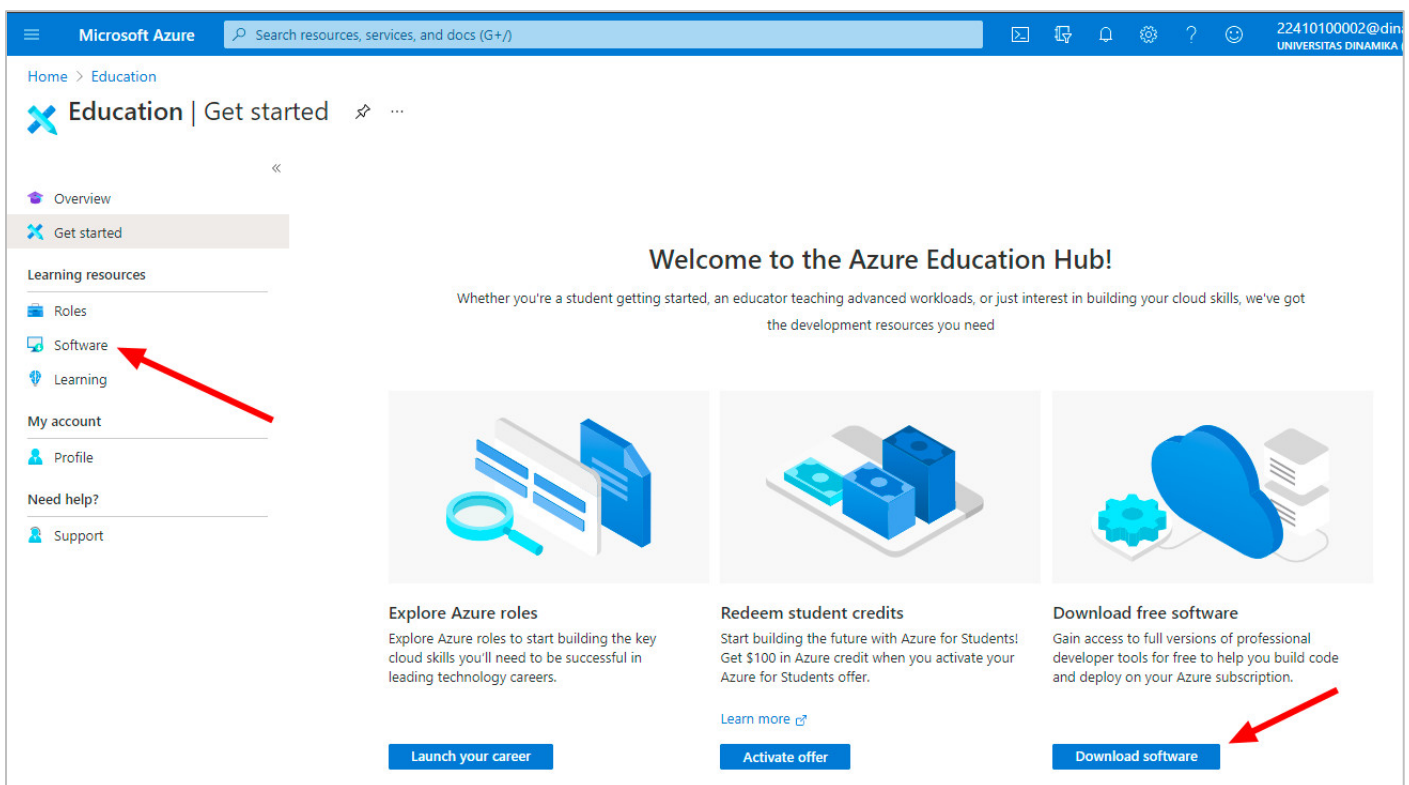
Microsoft Azure
Search resources, services, and docs (G+/)
22410100002@din
UNIVERSITAS DINAMIKA

Home > Education

Education | Get started

«

Overview
Get started
Learning resources
Roles
Software
Learning
My account
Profile
Need help?
Support

Welcome to the Azure Education Hub!

Whether you're a student getting started, an educator teaching advanced workloads, or just interest in building your cloud skills, we've got the development resources you need

Explore Azure roles
Explore Azure roles to start building the key cloud skills you'll need to be successful in leading technology careers.

Launch your career

Redeem student credits
Start building the future with Azure for Students! Get $100 in Azure credit when you activate your Azure for Students offer.

Learn more

Activate offer

Download free software
Gain access to full versions of professional developer tools for free to help you build code and deploy on your Azure subscription.

Download software